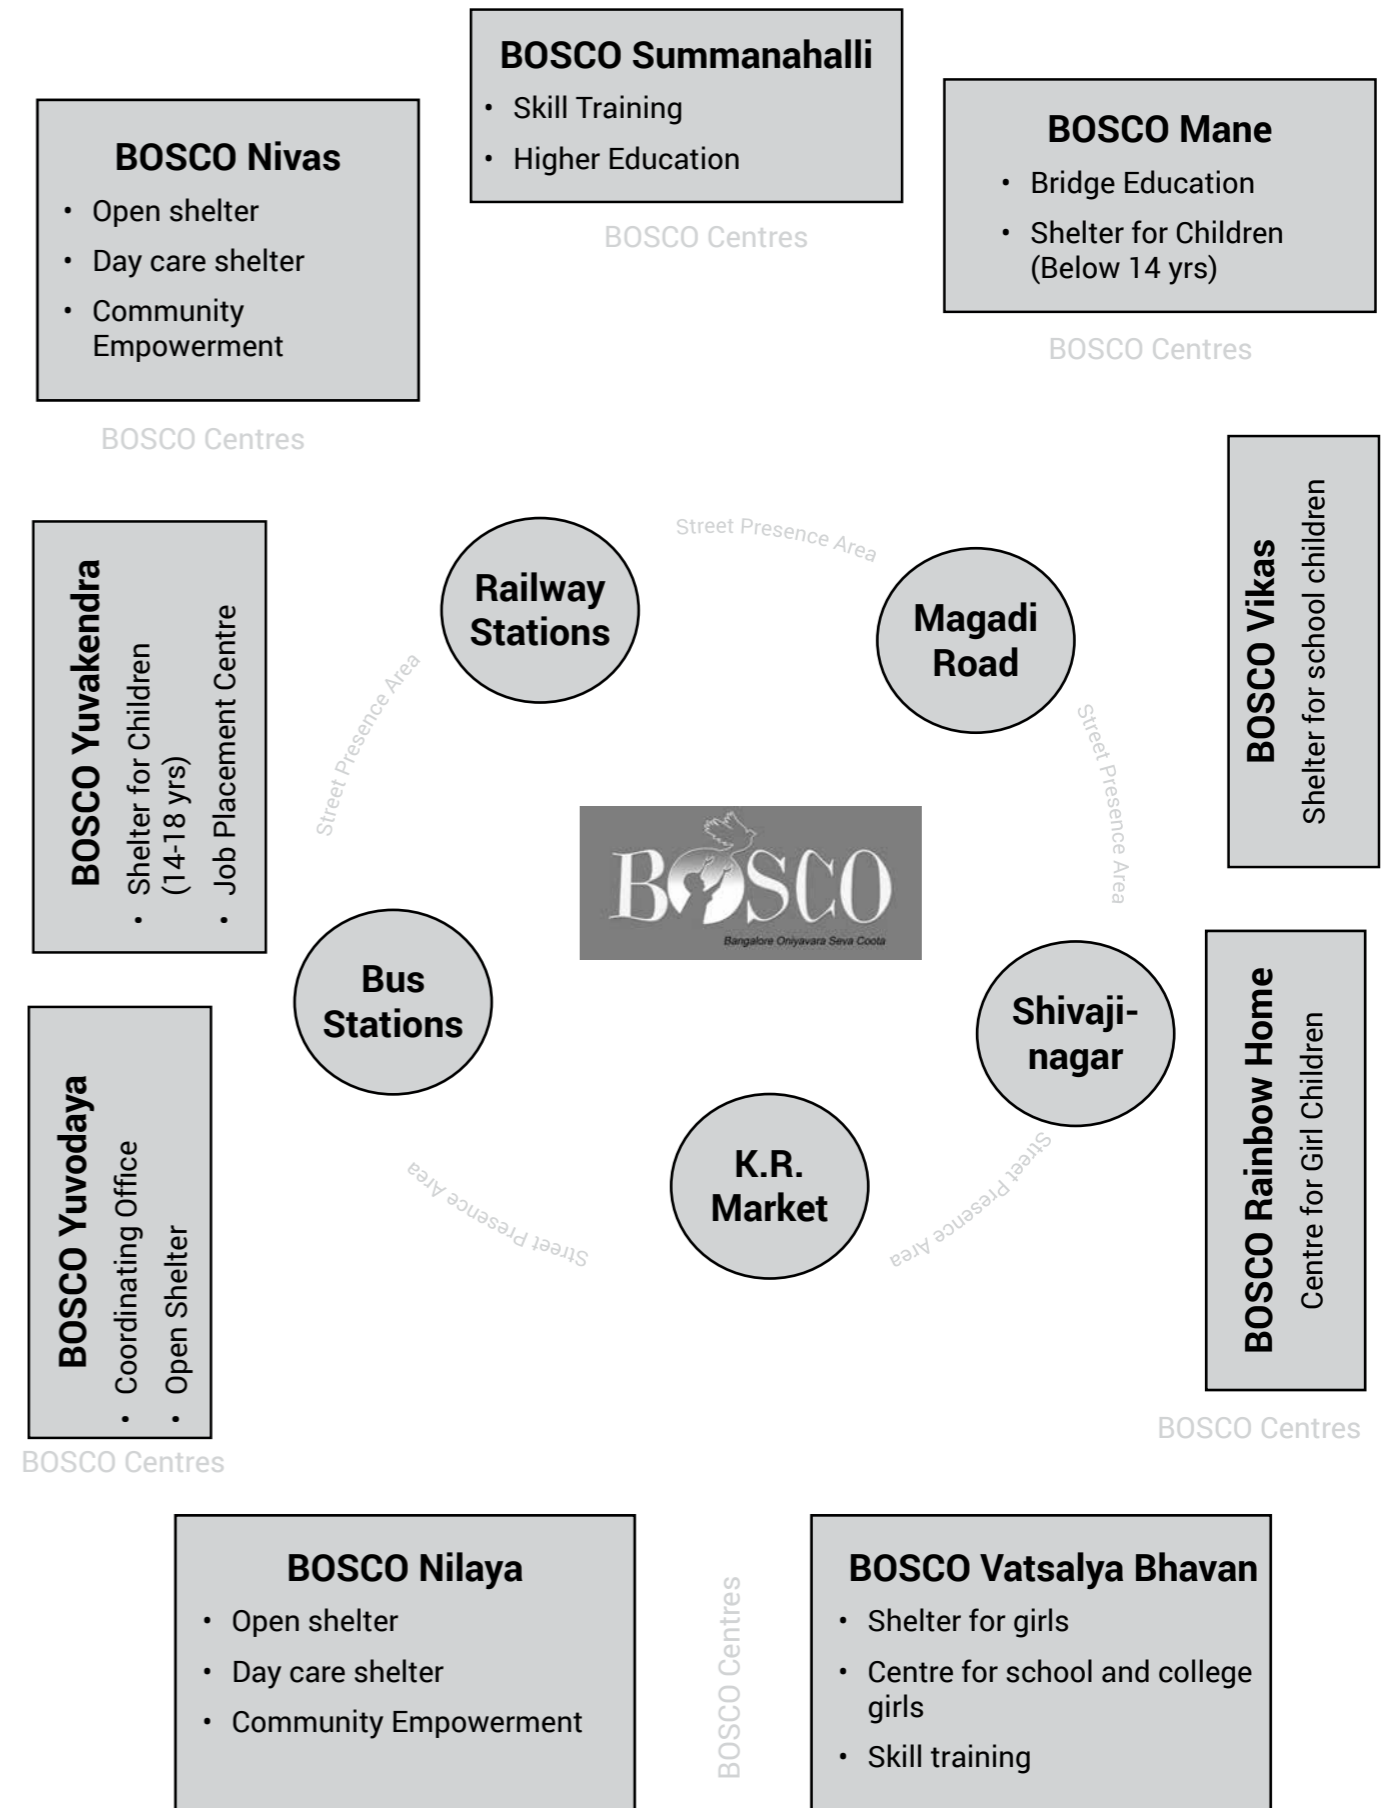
BOSCO Summanahalli
- Skill Training
- Higher Education

BOSCO Centres

BOSCO Nivas
- Open shelter
- Day care shelter
- Community Empowerment

BOSCO Centres

BOSCO Mane
- Bridge Education
- Shelter for Children (Below 14 yrs)

BOSCO Centres

BOSCO Yuvakendra
- Shelter for Children (14-18 yrs)
- Job Placement Centre

Street Presence Area

Railway Stations

Street Presence Area

Magadi Road

Street Presence Area

BOSCO Vikas
Shelter for school children

BOSCO
Bangalore Oniyavara Seva Coota

Bus Stations

Shivaji-nagar

BOSCO Rainbow Home
Centre for Girl Children

BOSCO Yuvodaya
- Coordinating Office
- Open Shelter

BOSCO Centres

Street Presence Area

K.R. Market

Street Presence Area

BOSCO Centres

BOSCO Nilaya
- Open shelter
- Day care shelter
- Community Empowerment

BOSCO Centres

BOSCO Vatsalya Bhavan
- Shelter for girls
- Centre for school and college girls
- Skill training